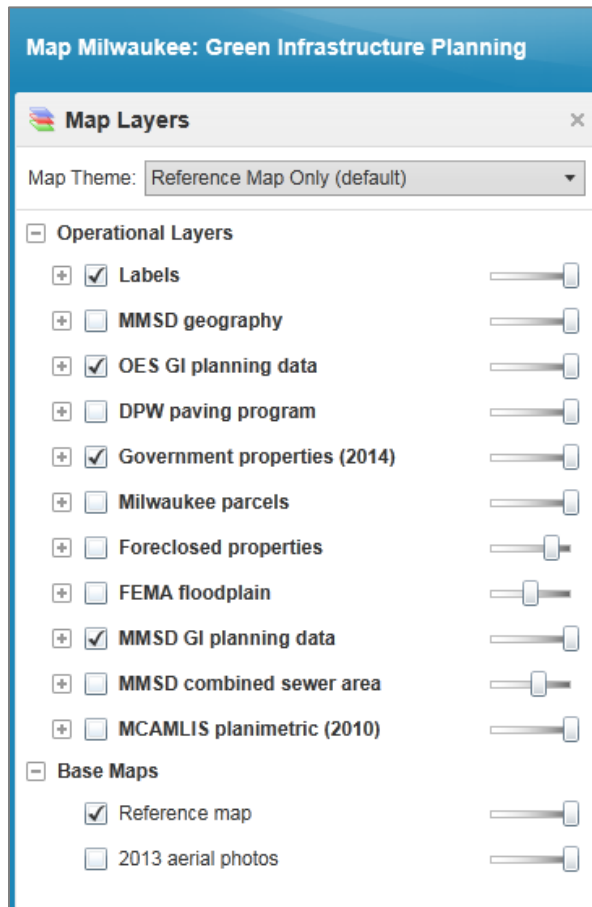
Map Milwaukee: Green Infrastructure Planning

Map Layers ×

Map Theme: Reference Map Only (default)

Operational Layers

Labels

MMSD geography

OES GI planning data

DPW paving program

Government properties (2014)

Milwaukee parcels

Foreclosed properties

FEMA floodplain

MMSD GI planning data

MMSD combined sewer area

MCAMLIS planimetric (2010)

Base Maps

Reference map

2013 aerial photos